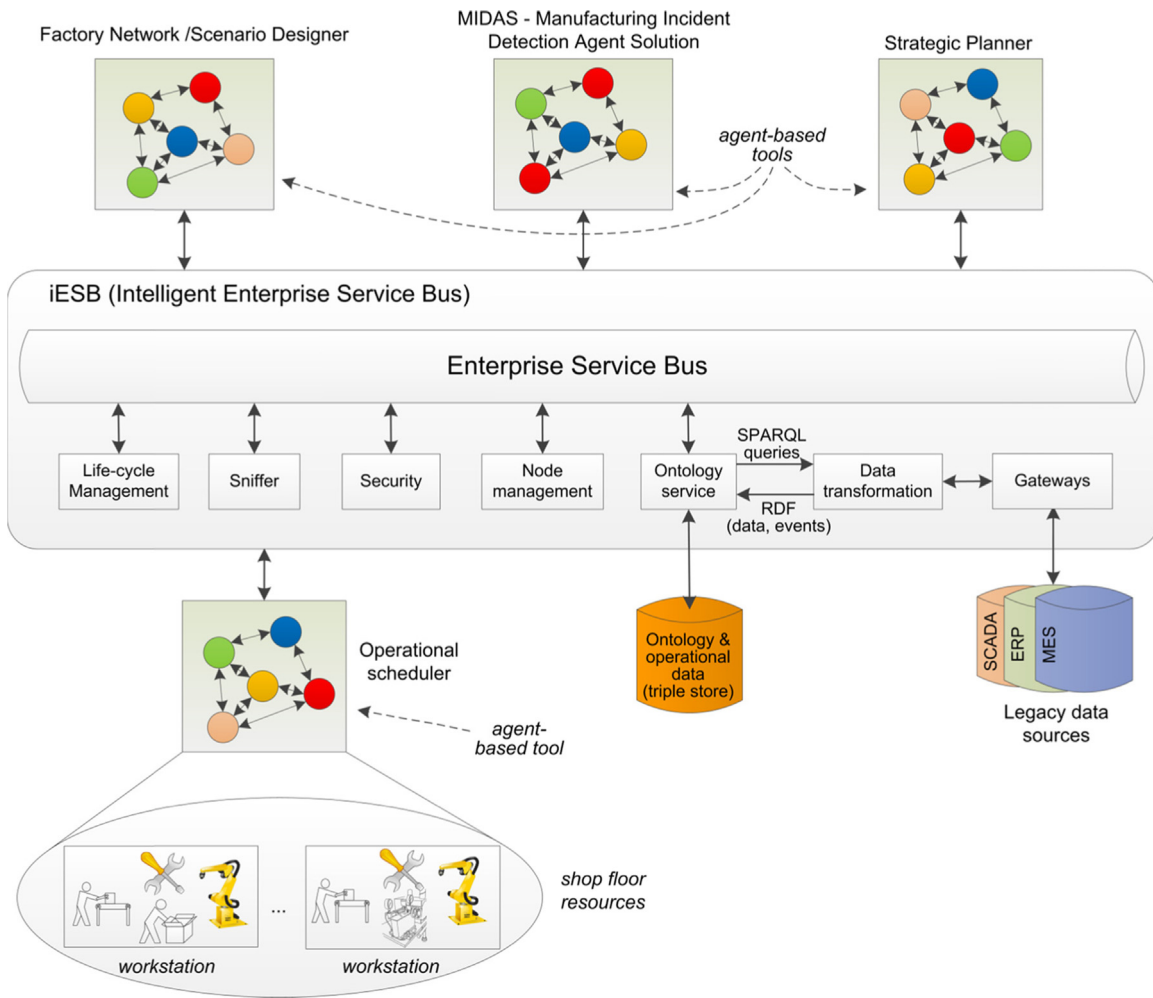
Factory Network /Scenario Designer

MIDAS - Manufacturing Incident Detection Agent Solution

Strategic Planner

agent-based tools

iESB (Intelligent Enterprise Service Bus)

Enterprise Service Bus

Life-cycle Management

Sniffer

Security

Node management

Ontology service

SPARQL queries

RDF (data, events)

Data transformation

Gateways

Operational scheduler

agent-based tool

Ontology & operational data (triple store)

SCADA

ERP

MES

Legacy data sources

...

shop floor resources

workstation

workstation